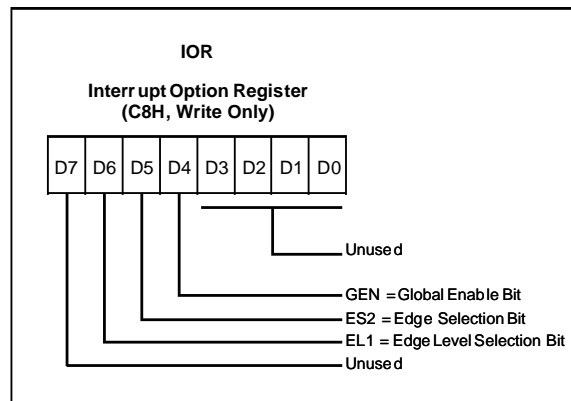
IOR

Interrupt Option Register
(C8H, Write Only)

| D7 | D6 | D5 | D4 | D3 | D2 | D1 | D0 |
|---|---|---|---|---|---|---|---|

Unused

GEN = Global Enable Bit

ES2 = Edge Selection Bit

EL1 = Edge Level Selection Bit

Unused